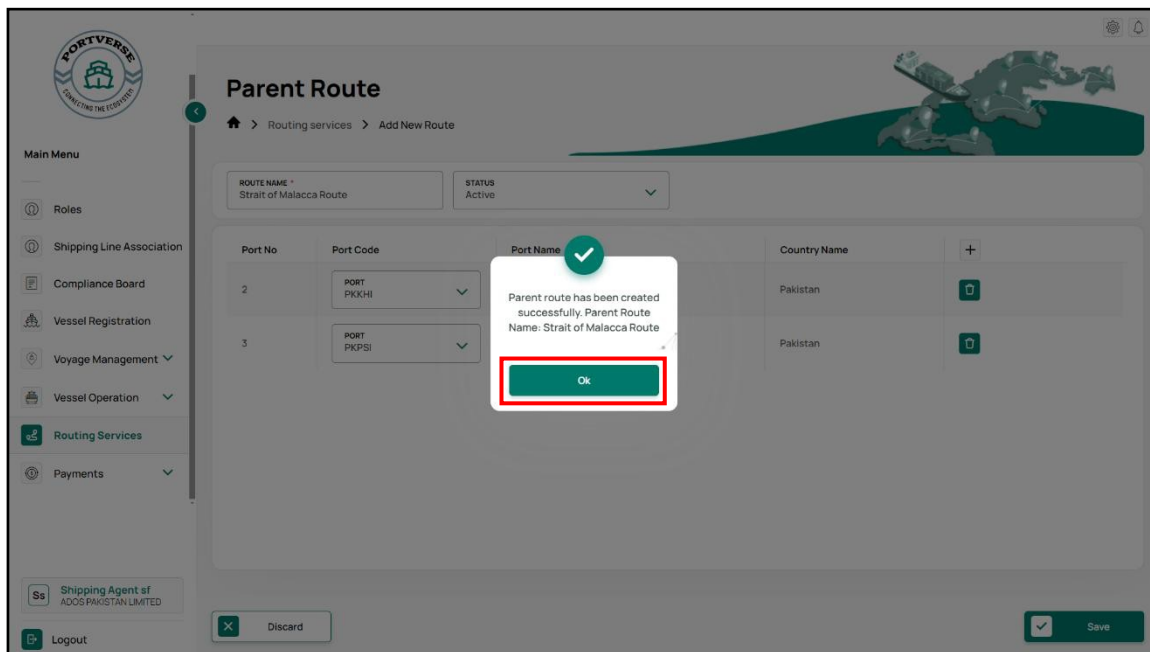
PORTVERSE
CONNECTING THE ECOSYSTEM

Main Menu

Roles
Shipping Line Association
Compliance Board
Vessel Registration
Voyage Management
Vessel Operation
Routing Services
Payments

Ss Shipping Agent sf
ADOS PAKISTAN LIMITED

Logout

Parent Route

Routing services > Add New Route

ROUTE NAME *
Strait of Malacca Route

STATUS
Active

| Port No | Port Code | Port Name | Country Name | + |
|---|---|---|---|---|
| 2 | PORT PKKHI | | Pakistan | |
| 3 | PORT PKPSI | | Pakistan | |

Parent route has been created successfully. Parent Route Name: Strait of Malacca Route

Ok

Discard

Save